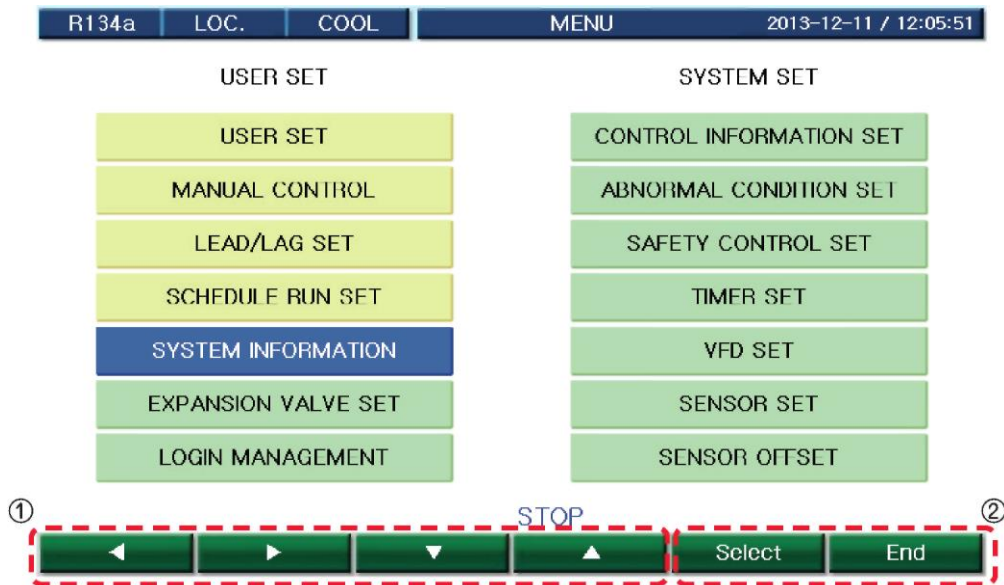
R134a | LOC. | COOL | MENU | 2013-12-11 / 12:05:51

USER SET

USER SET

MANUAL CONTROL

LEAD/LAG SET

SCHEDULE RUN SET

SYSTEM INFORMATION

EXPANSION VALVE SET

LOGIN MANAGEMENT

SYSTEM SET

CONTROL INFORMATION SET

ABNORMAL CONDITION SET

SAFETY CONTROL SET

TIMER SET

VFD SET

SENSOR SET

SENSOR OFFSET

①

STOP

②

◀ ▶ ▼ ▲

Select

End